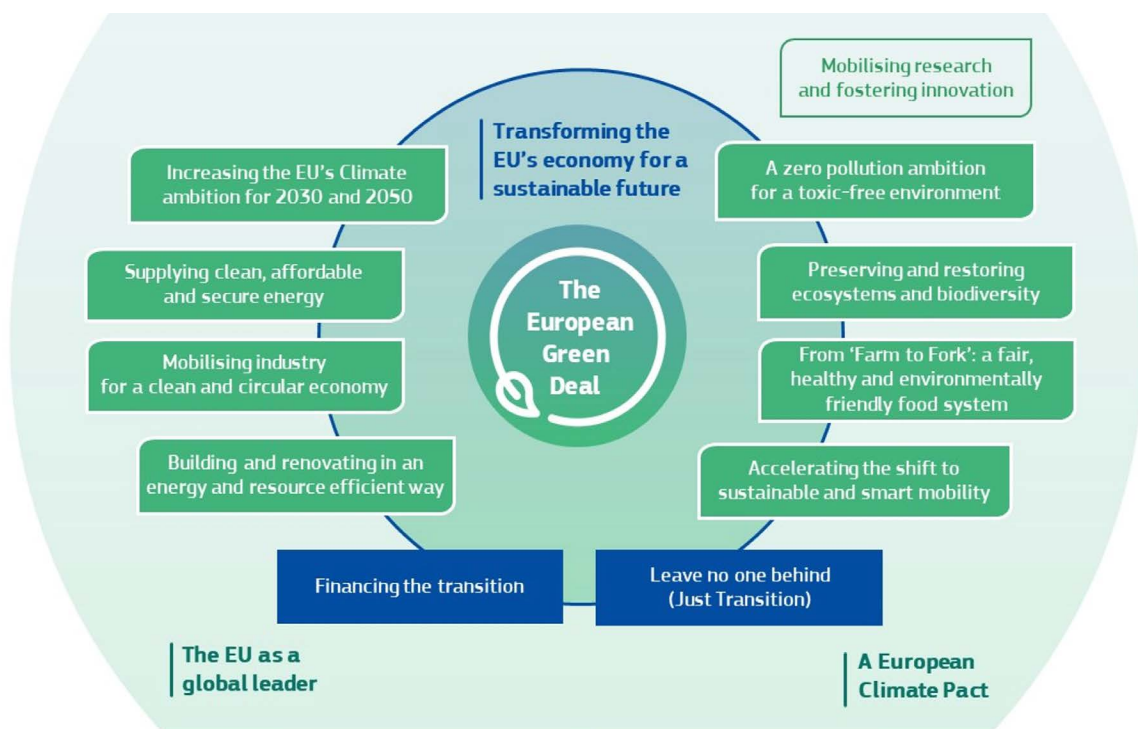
Mobilising research and fostering innovation

Transforming the EU's economy for a sustainable future

Increasing the EU's Climate ambition for 2030 and 2050

A zero pollution ambition for a toxic-free environment

Supplying clean, affordable and secure energy

Preserving and restoring ecosystems and biodiversity

The European Green Deal

Mobilising industry for a clean and circular economy

From 'Farm to Fork': a fair, healthy and environmentally friendly food system

Building and renovating in an energy and resource efficient way

Accelerating the shift to sustainable and smart mobility

Financing the transition

Leave no one behind (Just Transition)

The EU as a global leader

A European Climate Pact